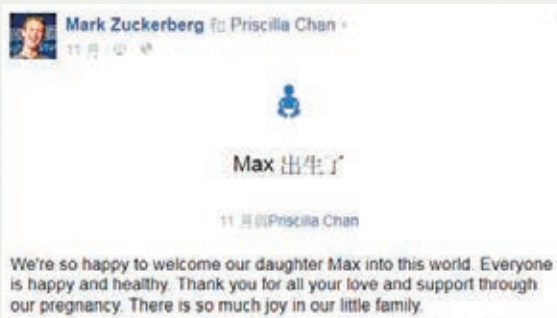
Mark Zuckerberg 和 Priscilla Chan
11 月 · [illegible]

Max 出生了

11 月 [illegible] Priscilla Chan

We're so happy to welcome our daughter Max into this world. Everyone is happy and healthy. Thank you for all your love and support through our pregnancy. There is so much joy in our little family.